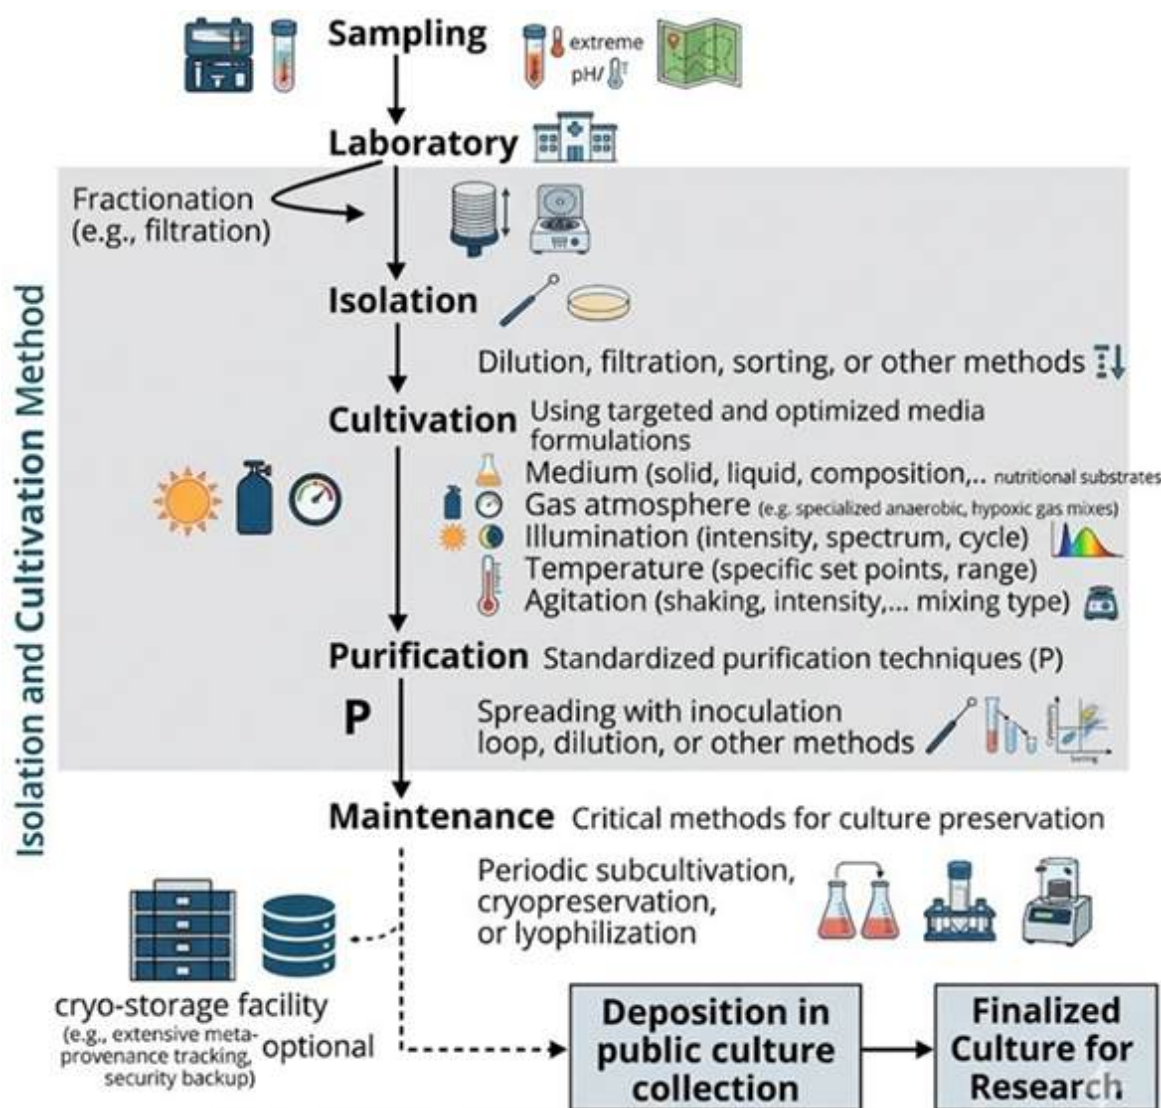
Sampling

extreme pH/

Laboratory

Fractionation (e.g., filtration)

Isolation

Dilution, filtration, sorting, or other methods

Cultivation Using targeted and optimized media formulations

Medium (solid, liquid, composition,... nutritional substrates

Gas atmosphere (e.g. specialized anaerobic, hypoxic gas mixes)

Illumination (intensity, spectrum, cycle)

Temperature (specific set points, range)

Agitation (shaking, intensity,... mixing type)

Purification Standardized purification techniques (P)

P

Spreading with inoculation loop, dilution, or other methods

Isolation and Cultivation Method

Maintenance Critical methods for culture preservation

Periodic subcultivation, cryopreservation, or lyophilization

cryo-storage facility (e.g., extensive meta-provenance tracking, security backup)

optional

Deposition in public culture collection

Finalized Culture for Research